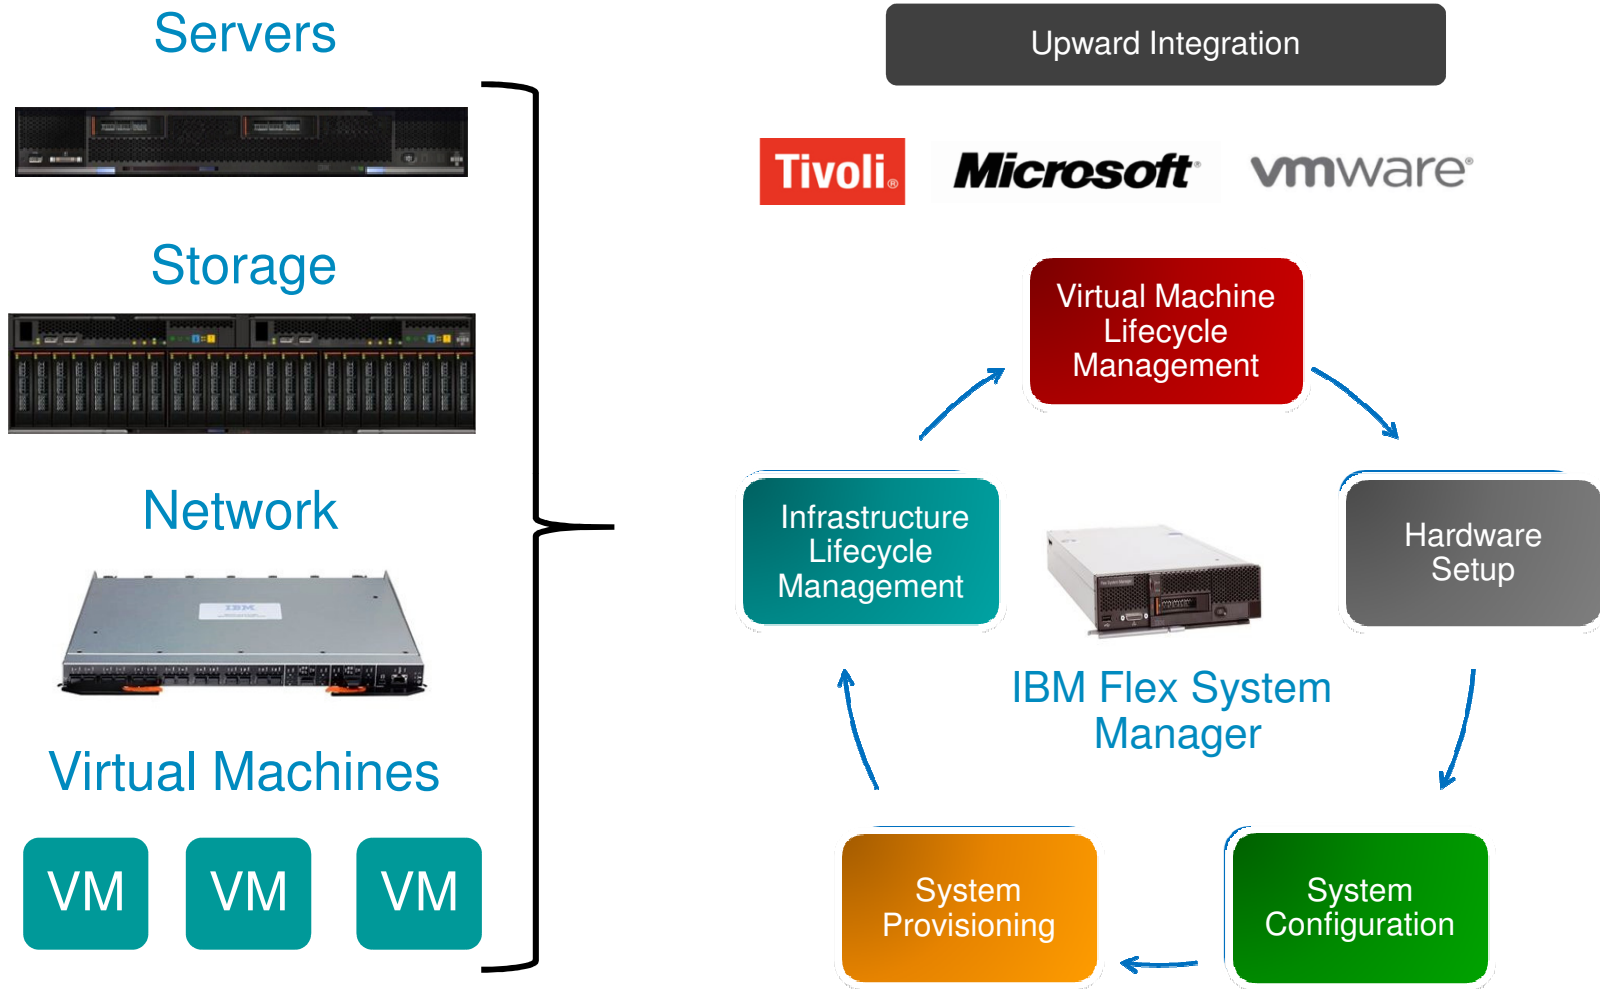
Servers

Storage

Network

Virtual Machines

VM

VM

VM

Upward Integration

Tivoli.

Microsoft

vmware

Virtual Machine Lifecycle Management

Infrastructure Lifecycle Management

Hardware Setup

IBM Flex System Manager

System Provisioning

System Configuration